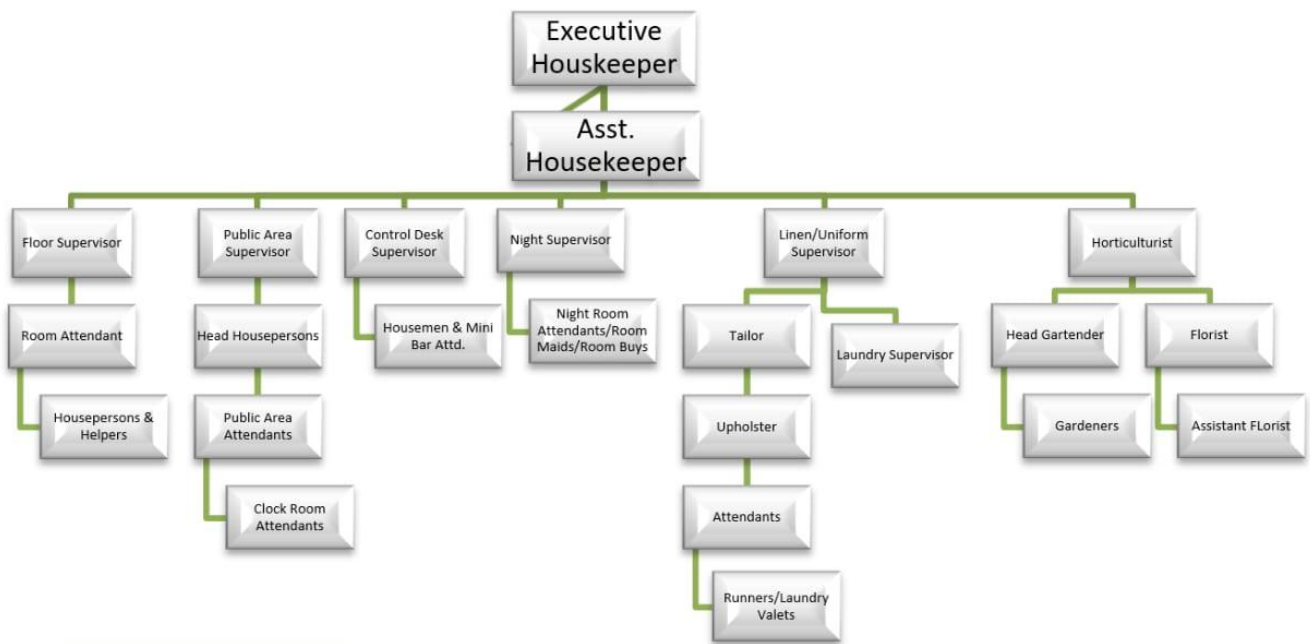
Executive Houskeeper

Asst. Housekeeper

Floor Supervisor

Room Attendant

Housepersons & Helpers

Public Area Supervisor

Head Housepersons

Public Area Attendants

Clock Room Attendants

Control Desk Supervisor

Housemen & Mini Bar Attd.

Night Supervisor

Night Room Attendants/Room Maids/Room Buys

Linen/Uniform Supervisor

Tailor

Upholster

Attendants

Runners/Laundry Valets

Laundry Supervisor

Horticulturist

Head Gartender

Gardeners

Florist

Assistant FLorist